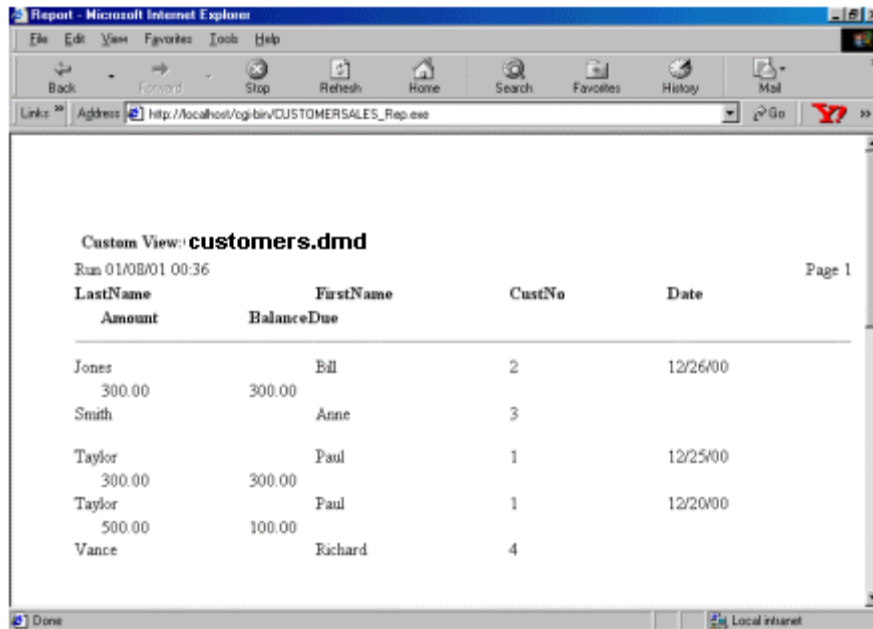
Report - Microsoft Internet Explorer

File Edit View Favorites Tools Help

Back Forward Stop Refresh Home Search Favorites History Mail

Links Address http://localhost/cgi-bin/CUSTOMERSALES_Rep.exe Go

Custom View: customers.dmd

Run 01/08/01 00:36 Page 1

| LastName | FirstName | CustNo | Date |
|---|---|---|---|
| Amount | BalanceDue | | |
| Jones | Bill | 2 | 12/26/00 |
| 300.00 | 300.00 | | |
| Smith | Anne | 3 | |
| Taylor | Paul | 1 | 12/25/00 |
| 300.00 | 300.00 | | |
| Taylor | Paul | 1 | 12/20/00 |
| 500.00 | 100.00 | | |
| Vance | Richard | 4 | |

Done Local intranet